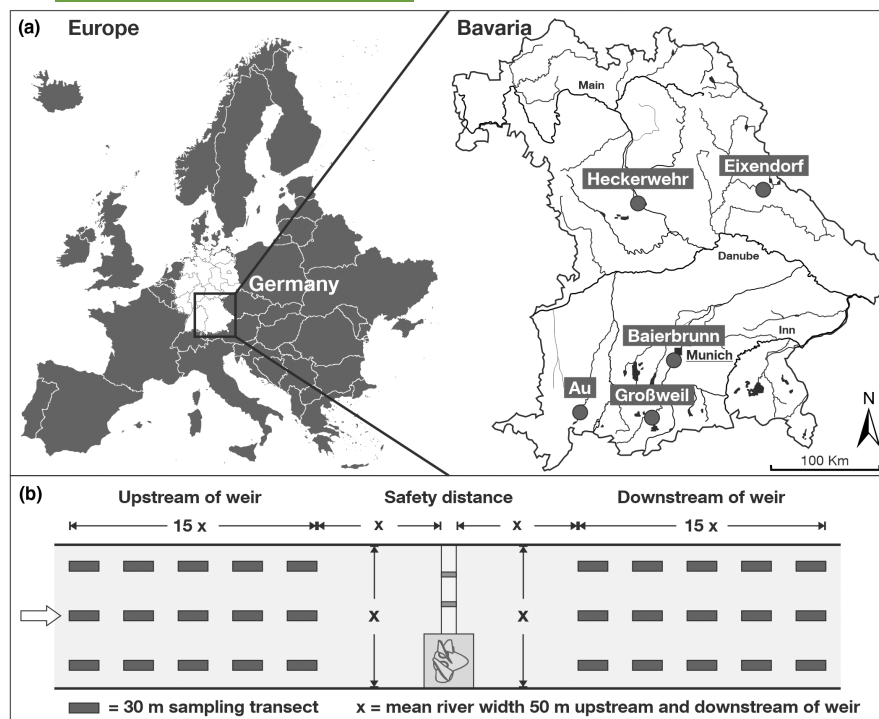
(a) Europe

Germany

Bavaria

Main

Heckerwehr

Eixendorf

Danube

Baierbrunn

Inn

Munich

Au

Großweil

N

100 Km

(b)

Upstream of weir

15 x

Safety distance

x

x

Downstream of weir

15 x

x

x

= 30 m sampling transect

x = mean river width 50 m upstream and downstream of weir